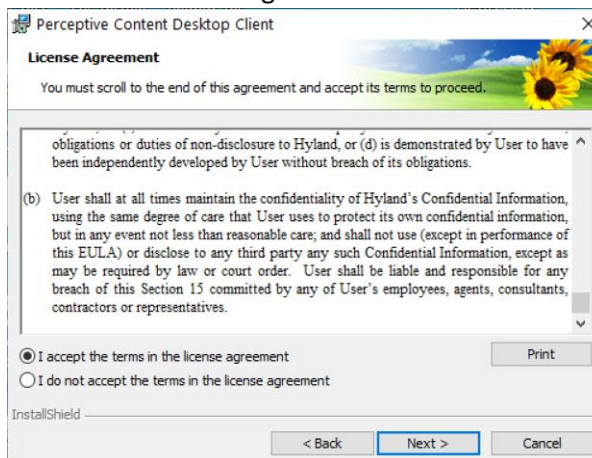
Perceptive Content Desktop Client

License Agreement

You must scroll to the end of this agreement and accept its terms to proceed.

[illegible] obligations or duties of non-disclosure to Hyland, or (d) is demonstrated by User to have been independently developed by User without breach of its obligations.

(b) User shall at all times maintain the confidentiality of Hyland's Confidential Information, using the same degree of care that User uses to protect its own confidential information, but in any event not less than reasonable care; and shall not use (except in performance of this EULA) or disclose to any third party any such Confidential Information, except as may be required by law or court order. User shall be liable and responsible for any breach of this Section 15 committed by any of User's employees, agents, consultants, contractors or representatives.

I accept the terms in the license agreement

I do not accept the terms in the license agreement

Print

InstallShield

< Back

Next >

Cancel